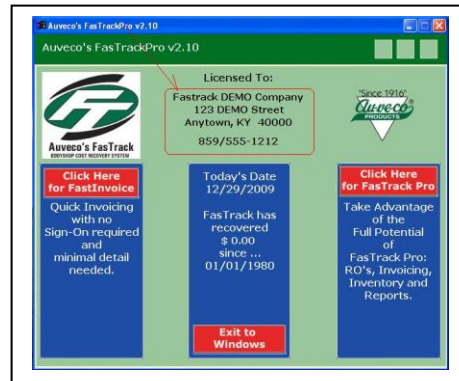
Auveco's FasTrackPro v2.10

Auveco's FasTrackPro v2.10

Licensed To:

Fastrack DEMO Company
123 DEMO Street
Anytown, KY 40000

859/555-1212

Auveco's FasTrack
BODYSHOP COST RECOVERY SYSTEM

"Since 1916"
Auveco
PRODUCTS

Click Here for FastInvoice

Quick Invoicing with no Sign-On required and minimal detail needed.

Today's Date
12/29/2009

FasTrack has recovered
$ 0.00
since ...
01/01/1980

Exit to Windows

Click Here for FasTrack Pro

Take Advantage of the Full Potential of FasTrack Pro: RO's, Invoicing, Inventory and Reports.